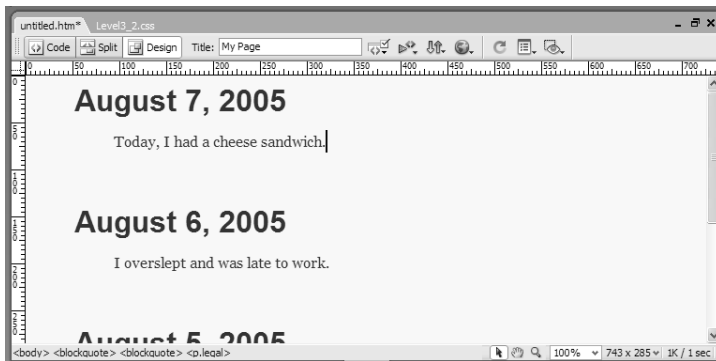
untitled.htm* Level3_2.css

Code Split Design Title: My Page

0 50 100 150 200 250 300 350 400 450 500 550 600 650 700

August 7, 2005

Today, I had a cheese sandwich.

August 6, 2005

I overslept and was late to work.

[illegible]

<body> <blockquote> <blockquote> <p.legal>

100% 743 x 285 1K / 1 sec